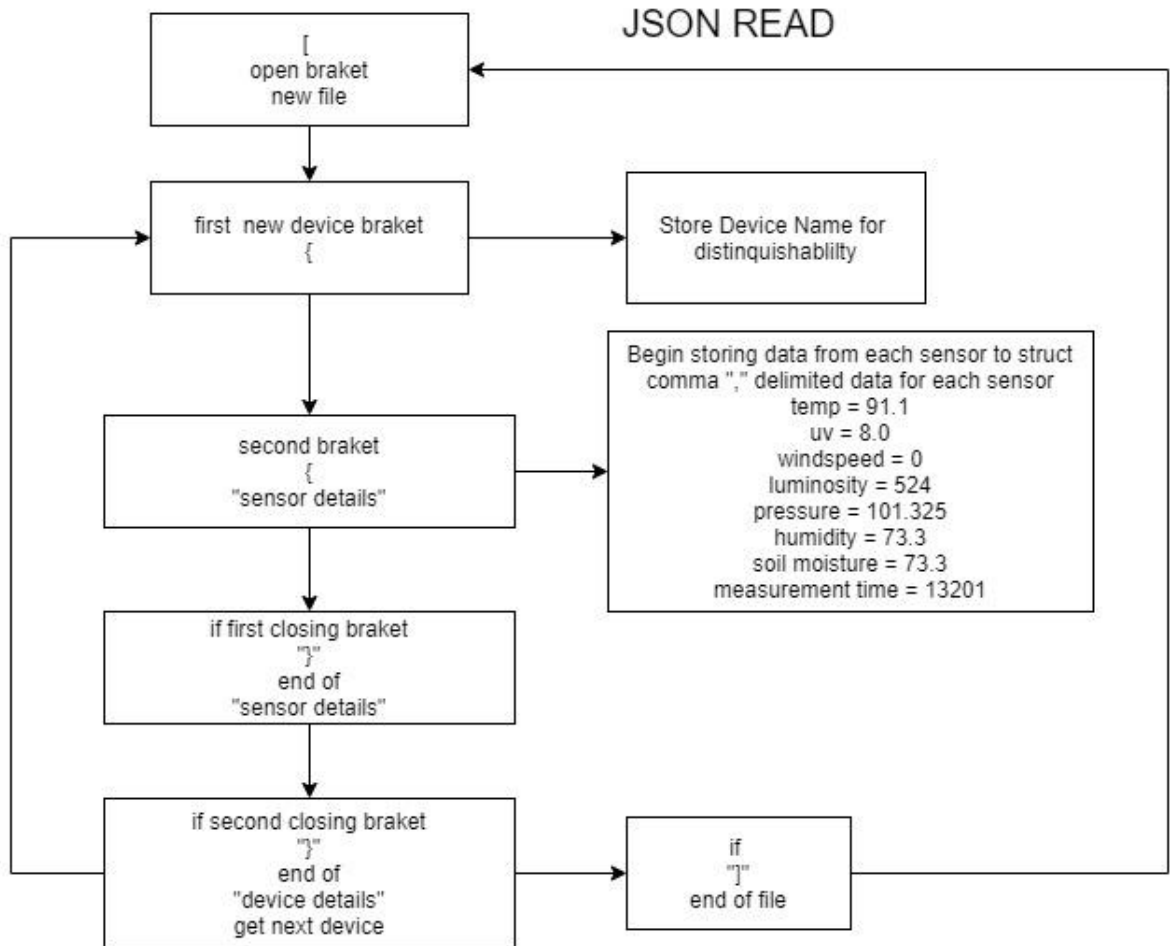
JSON READ

[
open braket
new file

first new device braket
{

Store Device Name for distinquishablilty

second braket
{
"sensor details"

Begin storing data from each sensor to struct
comma "," delimited data for each sensor
temp = 91.1
uv = 8.0
windspeed = 0
luminosity = 524
pressure = 101.325
humidity = 73.3
soil moisture = 73.3
measurement time = 13201

if first closing braket
"}"
end of
"sensor details"

if second closing braket
"}"
end of
"device details"
get next device

if
"]"
end of file